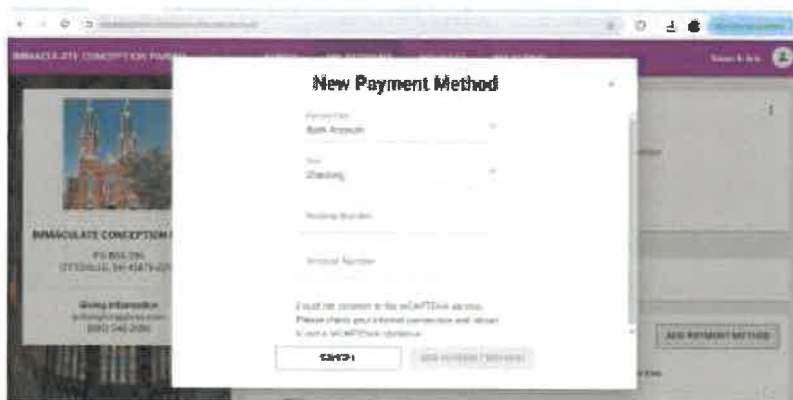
IMMACULATE CONCEPTION PARISH

New Payment Method

×

Payment Type
Bank Account

Type
Checking

Routing Number

Account Number

Could not connect to the reCAPTCHA service. Please check your internet connection and reload to get a reCAPTCHA challenge.

CANCEL

ADD PAYMENT METHOD

IMMACULATE CONCEPTION

PO BOX 295
OTTUMWA, IA 52501-0295

Giving Information
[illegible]
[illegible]

ADD PAYMENT METHOD